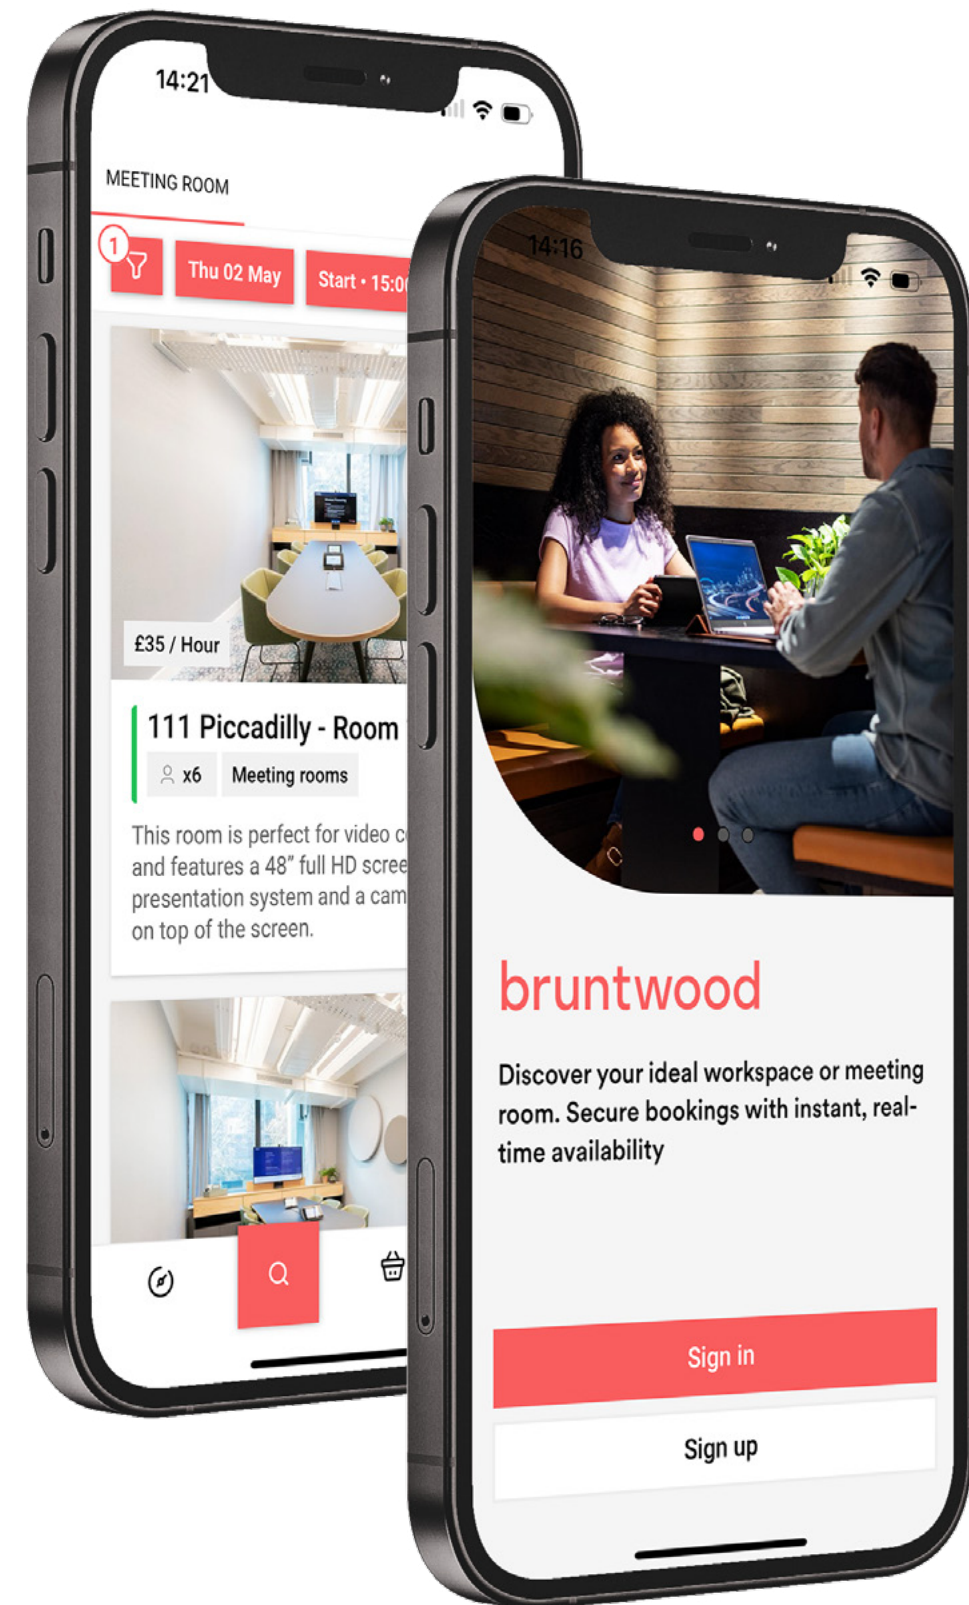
14:21

MEETING ROOM

1

Thu 02 May

Start • 15:0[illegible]

£35 / Hour

111 Piccadilly - Room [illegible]

x6

Meeting rooms

This room is perfect for video c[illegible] and features a 48" full HD scree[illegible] presentation system and a cam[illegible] on top of the screen.

14:16

bruntwood

Discover your ideal workspace or meeting room. Secure bookings with instant, real-time availability

Sign in

Sign up